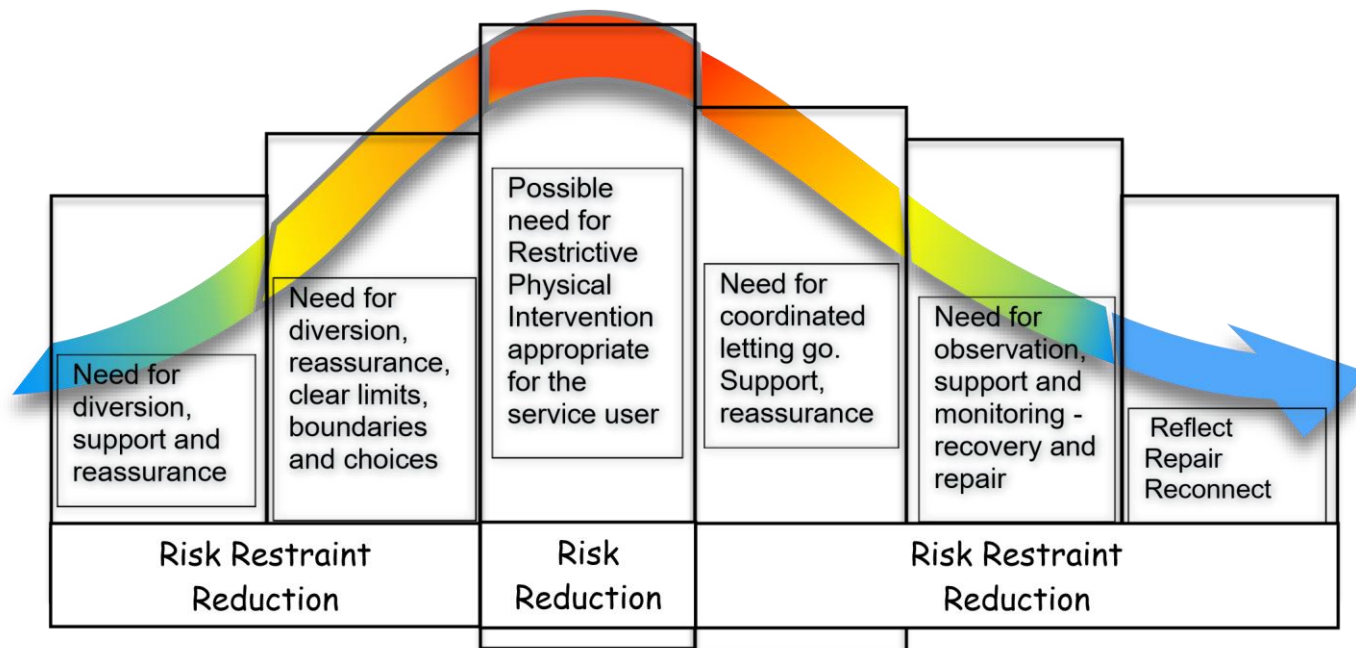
Need for diversion, support and reassurance

Need for diversion, reassurance, clear limits, boundaries and choices

Possible need for Restrictive Physical Intervention appropriate for the service user

Need for coordinated letting go. Support, reassurance

Need for observation, support and monitoring - recovery and repair

Reflect
Repair
Reconnect

Risk Restraint Reduction

Risk Reduction

Risk Restraint Reduction